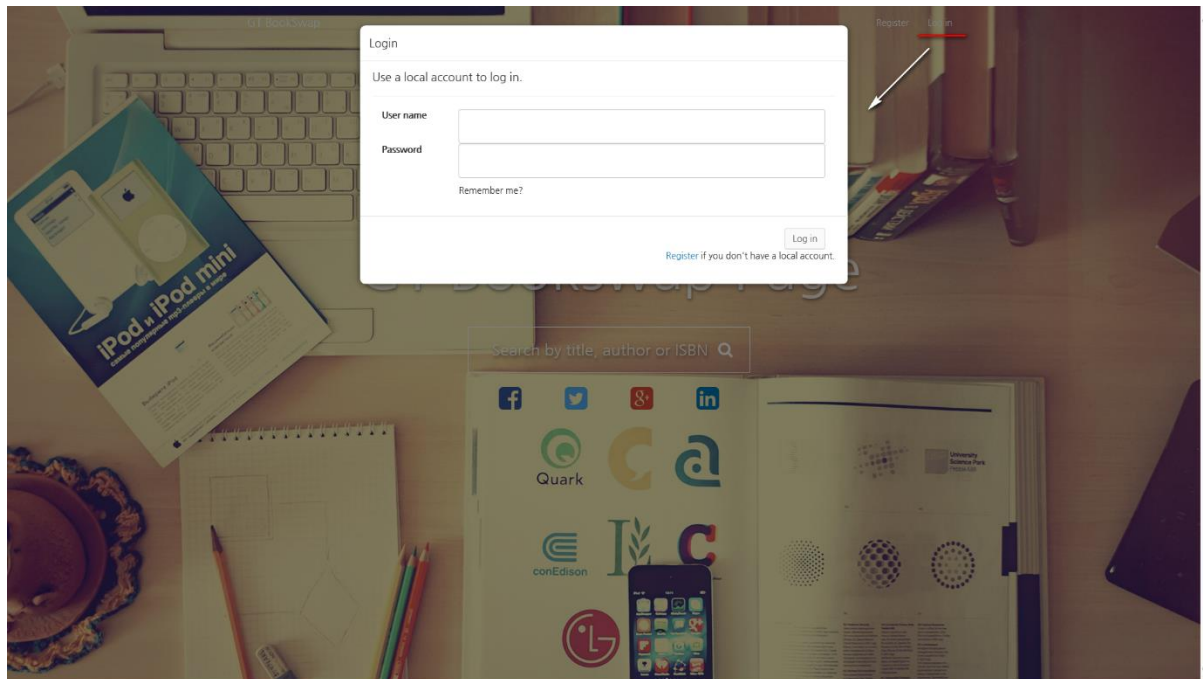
GT BookSwap

Register Log in

Login

Use a local account to log in.

User name

Password

Remember me?

Log in

Register if you don't have a local account.

GT BookSwap Page

Search by title, author or ISBN

iPod и iPod mini

Quark

conEdison

LG

University Science Park